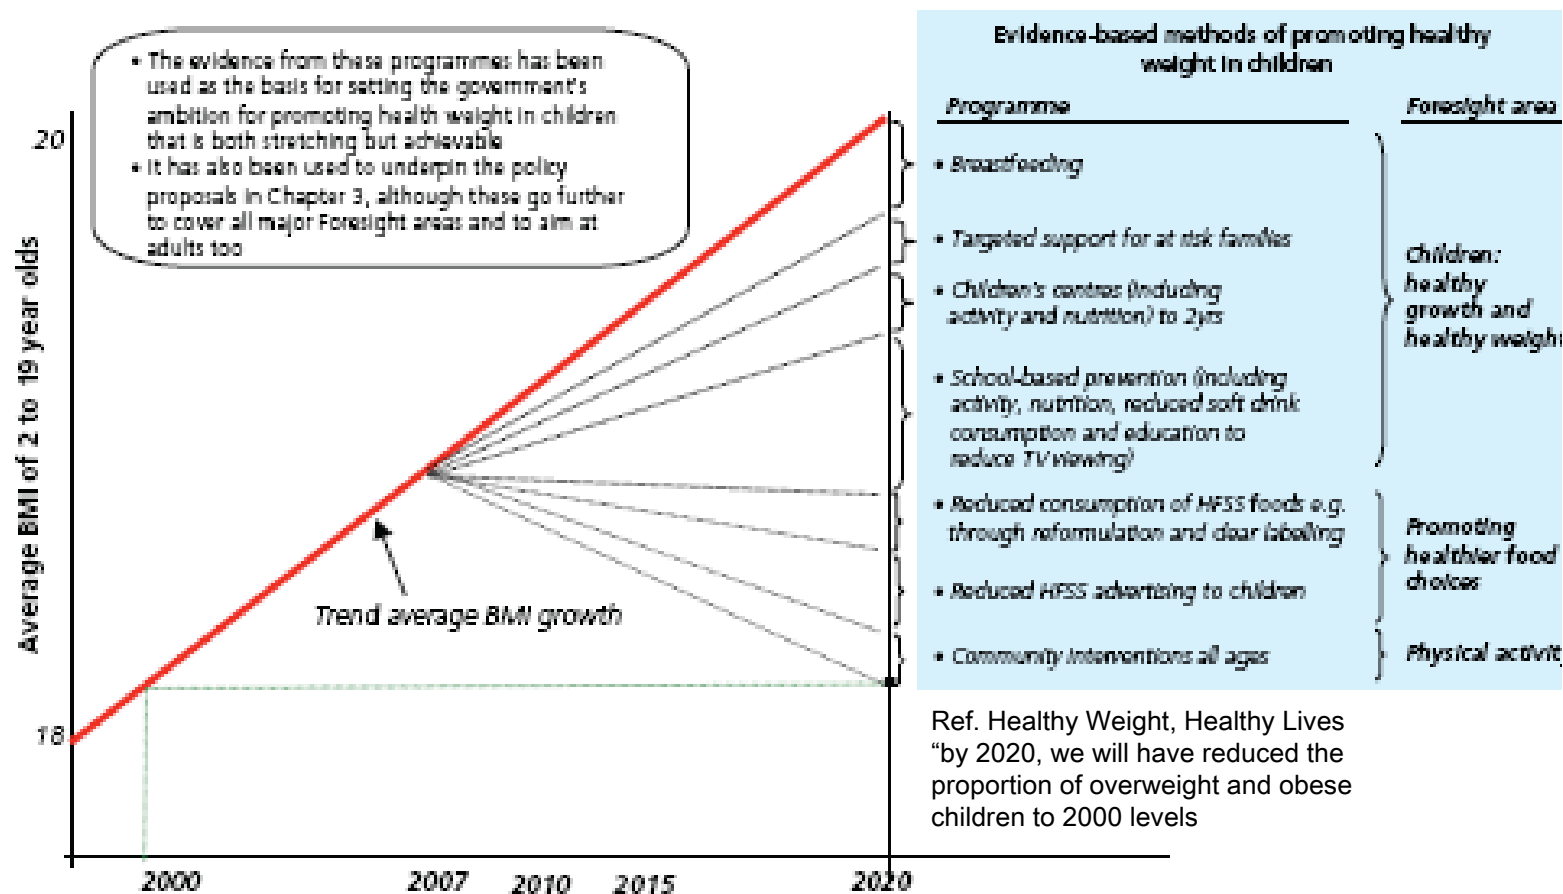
• The evidence from these programmes has been used as the basis for setting the government's ambition for promoting health weight in children that is both stretching but achievable
• It has also been used to underpin the policy proposals in Chapter 3, although these go further to cover all major Foresight areas and to aim at adults too

20

18

Average BMI of 2 to 19 year olds

Trend average BMI growth

2000 2007 2010 2015 2020

Evidence-based methods of promoting healthy weight in children

Programme

• Breastfeeding

• Targeted support for at risk families

• Children's centres (including activity and nutrition) to 2yrs

• School-based prevention (including activity, nutrition, reduced soft drink consumption and education to reduce TV viewing)

• Reduced consumption of HFSS foods e.g. through reformulation and clear labelling

• Reduced HFSS advertising to children

• Community interventions all ages

Foresight area

Children: healthy growth and healthy weigh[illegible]

Promoting healthier food choices

Physical activit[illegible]

Ref. Healthy Weight, Healthy Lives
"by 2020, we will have reduced the proportion of overweight and obese children to 2000 levels